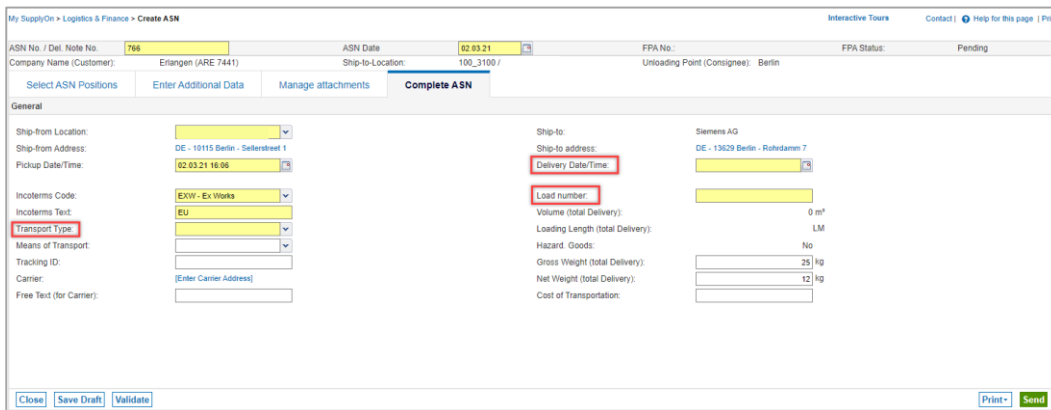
My SupplyOn > Logistics & Finance > Create ASN

Interactive Tours Contact | Help for this page | Pri

ASN No. / Del. Note No. 766 ASN Date 02.03.21 FPA No.: FPA Status: Pending

Company Name (Customer): Erlangen (ARE 7441) Ship-to-Location: 100_3100 / Unloading Point (Consignee): Berlin

Select ASN Positions | Enter Additional Data | Manage attachments | Complete ASN

General

Ship-from Location:

Ship-from Address: DE - 10115 Berlin - Sellerstreet 1

Pickup Date/Time: 02.03.21 16:06

Incoterms Code: EXW - Ex Works

Incoterms Text: EU

Transport Type:

Means of Transport:

Tracking ID:

Carrier: [Enter Carrier Address]

Free Text (for Carrier):

Ship-to: Siemens AG

Ship-to address: DE - 13629 Berlin - Rohrdamm 7

Delivery Date/Time:

Load number:

Volume (total Delivery): 0 m³

Loading Length (total Delivery): LM

Hazard. Goods: No

Gross Weight (total Delivery): 25 kg

Net Weight (total Delivery): 12 kg

Cost of Transportation:

Close Save Draft Validate

Print Send